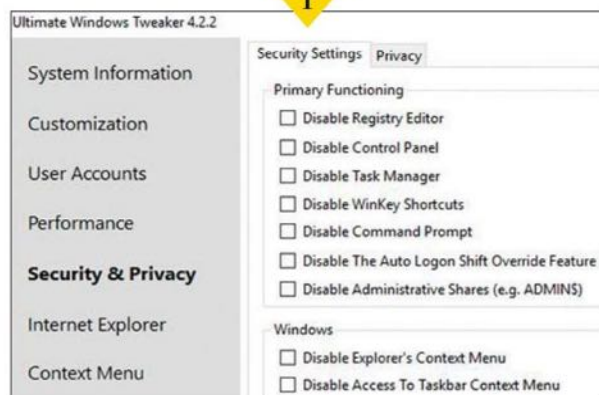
Ultimate Windows Tweaker 4.2.2

1

System Information

Customization

User Accounts

Performance

Security & Privacy

Internet Explorer

Context Menu

Security Settings Privacy

Primary Functioning

Disable Registry Editor

Disable Control Panel

Disable Task Manager

Disable WinKey Shortcuts

Disable Command Prompt

Disable The Auto Logon Shift Override Feature

Disable Administrative Shares (e.g. ADMIN$)

Windows

Disable Explorer's Context Menu

Disable Access To Taskbar Context Menu